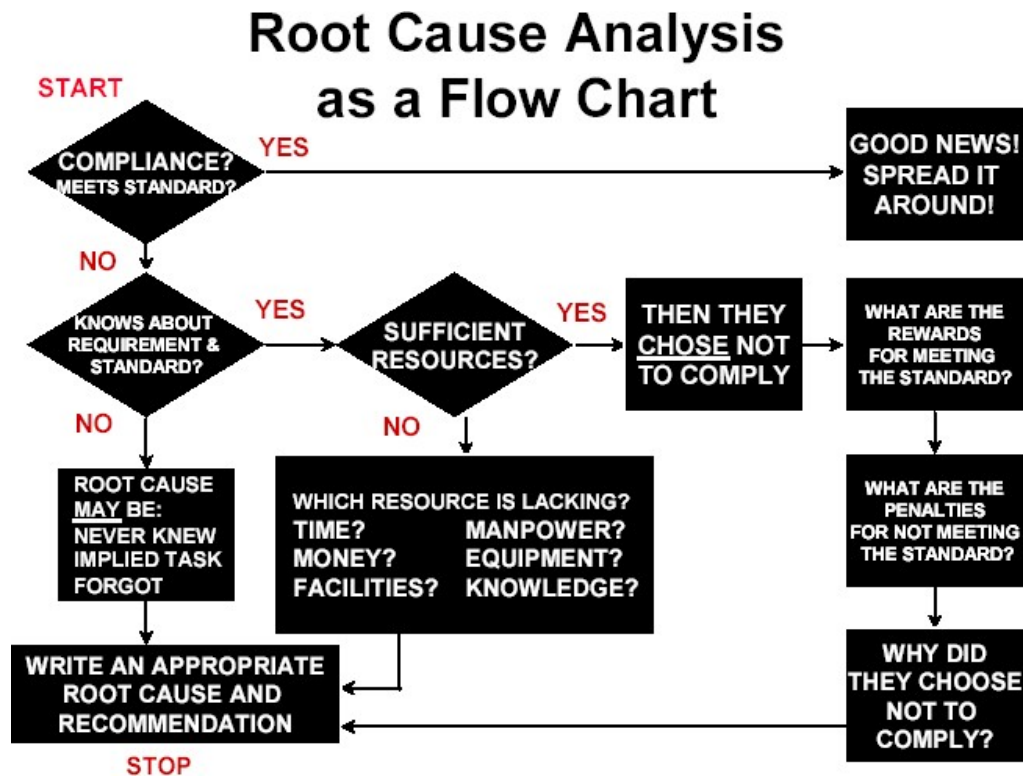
Root Cause Analysis as a Flow Chart

START

COMPLIANCE? MEETS STANDARD?

YES

GOOD NEWS! SPREAD IT AROUND!

NO

KNOWS ABOUT REQUIREMENT & STANDARD?

YES

SUFFICIENT RESOURCES?

YES

THEN THEY CHOSE NOT TO COMPLY

WHAT ARE THE REWARDS FOR MEETING THE STANDARD?

NO

NO

ROOT CAUSE MAY BE: NEVER KNEW IMPLIED TASK FORGOT

WHICH RESOURCE IS LACKING?
TIME? MANPOWER?
MONEY? EQUIPMENT?
FACILITIES? KNOWLEDGE?

WHAT ARE THE PENALTIES FOR NOT MEETING THE STANDARD?

WRITE AN APPROPRIATE ROOT CAUSE AND RECOMMENDATION

WHY DID THEY CHOOSE NOT TO COMPLY?

STOP